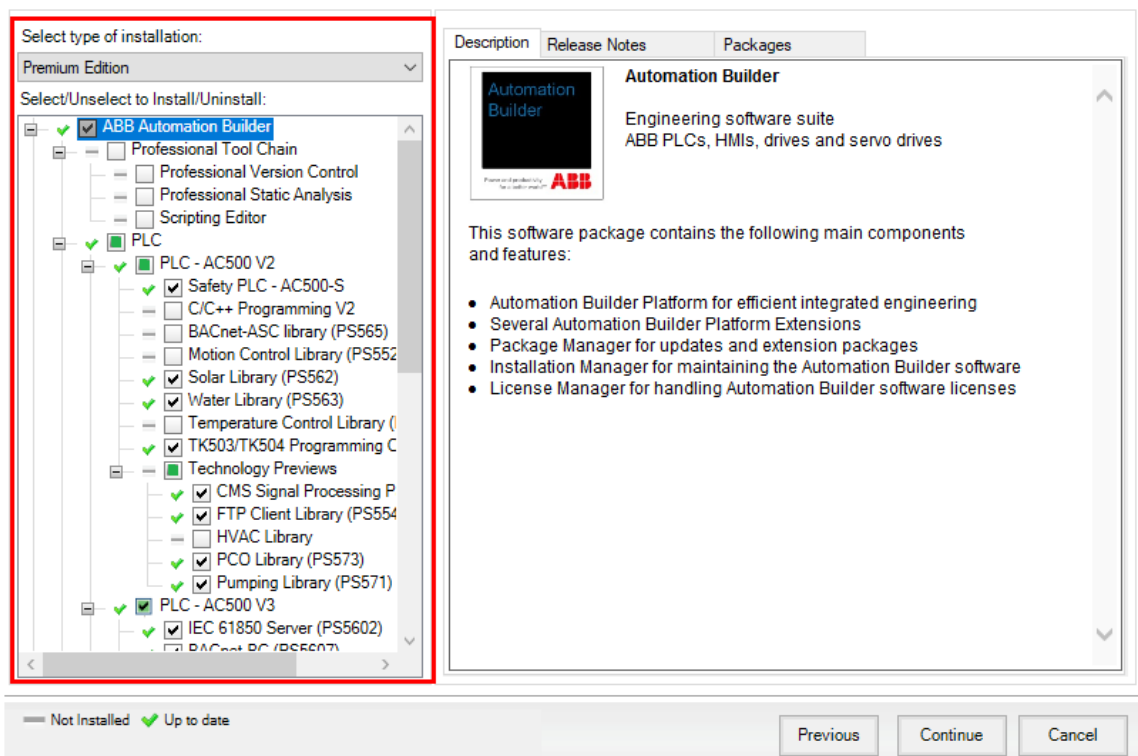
Select type of installation:

Premium Edition

Select/Unselect to Install/Uninstall:

ABB Automation Builder
Professional Tool Chain
Professional Version Control
Professional Static Analysis
Scripting Editor
PLC
PLC - AC500 V2
Safety PLC - AC500-S
C/C++ Programming V2
BACnet-ASC library (PS565)
Motion Control Library (PS552
Solar Library (PS562)
Water Library (PS563)
Temperature Control Library (
TK503/TK504 Programming C
Technology Previews
CMS Signal Processing P
FTP Client Library (PS554
HVAC Library
PCO Library (PS573)
Pumping Library (PS571)
PLC - AC500 V3
IEC 61850 Server (PS5602)
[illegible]

Description | Release Notes | Packages

Automation Builder

Power and productivity for a better world™ ABB

Automation Builder

Engineering software suite
ABB PLCs, HMIs, drives and servo drives

This software package contains the following main components and features:

• Automation Builder Platform for efficient integrated engineering
• Several Automation Builder Platform Extensions
• Package Manager for updates and extension packages
• Installation Manager for maintaining the Automation Builder software
• License Manager for handling Automation Builder software licenses

Not Installed Up to date

Previous Continue Cancel